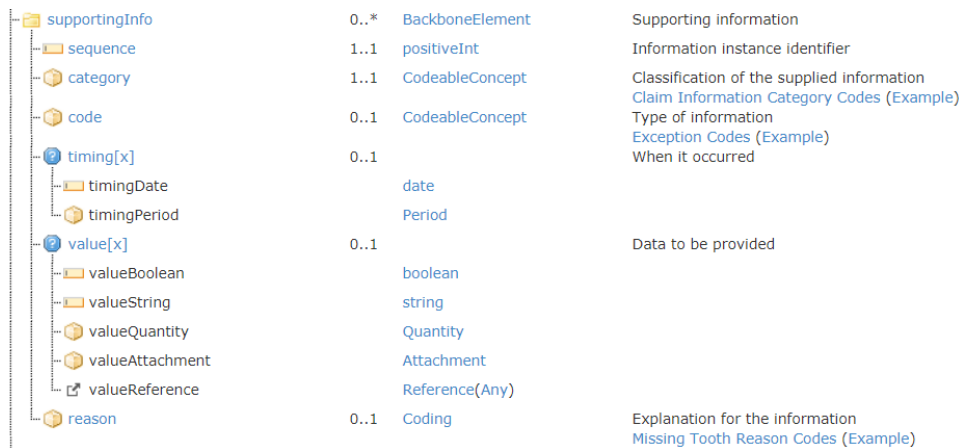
| | | | |
|---|---|---|---|
| supportingInfo | 0..* | BackboneElement | Supporting information |
| sequence | 1..1 | positiveInt | Information instance identifier |
| category | 1..1 | CodeableConcept | Classification of the supplied information<br>Claim Information Category Codes (Example) |
| code | 0..1 | CodeableConcept | Type of information<br>Exception Codes (Example) |
| timing[x] | 0..1 | | When it occurred |
| timingDate | | date | |
| timingPeriod | | Period | |
| value[x] | 0..1 | | Data to be provided |
| valueBoolean | | boolean | |
| valueString | | string | |
| valueQuantity | | Quantity | |
| valueAttachment | | Attachment | |
| valueReference | | Reference(Any) | |
| reason | 0..1 | Coding | Explanation for the information<br>Missing Tooth Reason Codes (Example) |